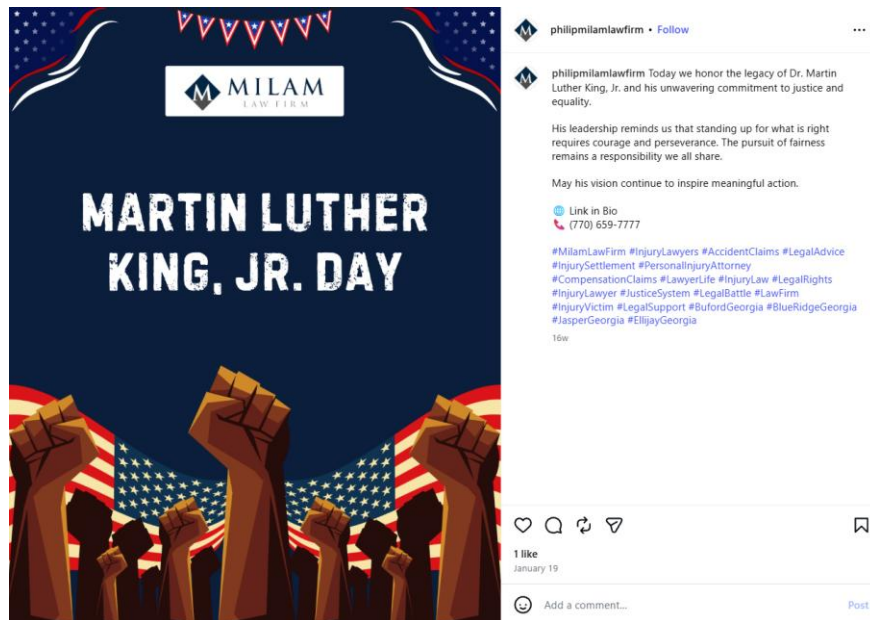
M MILAM LAW FIRM

MARTIN LUTHER KING, JR. DAY

philipmilamlawfirm • Follow

philipmilamlawfirm Today we honor the legacy of Dr. Martin Luther King, Jr. and his unwavering commitment to justice and equality.

His leadership reminds us that standing up for what is right requires courage and perseverance. The pursuit of fairness remains a responsibility we all share.

May his vision continue to inspire meaningful action.

🌐 Link in Bio
📞 (770) 659-7777

#MilamLawFirm #InjuryLawyers #AccidentClaims #LegalAdvice #InjurySettlement #PersonalInjuryAttorney #CompensationClaims #LawyerLife #InjuryLaw #LegalRights #InjuryLawyer #JusticeSystem #LegalBattle #LawFirm #InjuryVictim #LegalSupport #BufordGeorgia #BlueRidgeGeorgia #JasperGeorgia #EllijayGeorgia

16w

1 like
January 19

Add a comment... Post